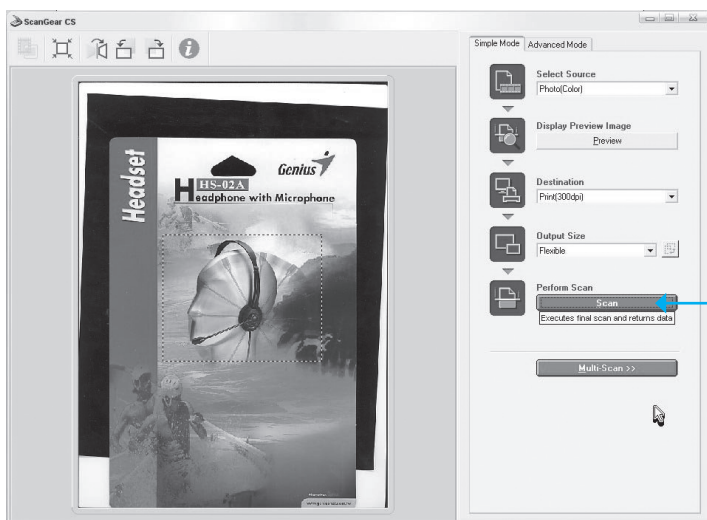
ScanGear CS

Headset

Genius

HS-02A

Headphone with Microphone

Simple Mode

Advanced Mode

Select Source

Photo(Color)

Display Preview Image

Preview

Destination

Print(300dpi)

Output Size

Flexible

Perform Scan

Scan

Executes final scan and returns data

Multi-Scan >>